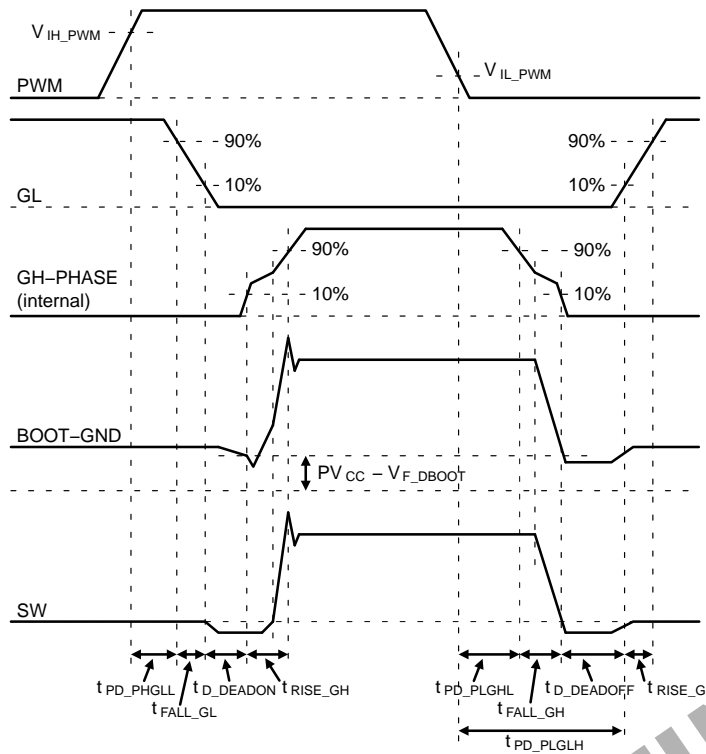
$V_{IH\_PWM}$

PWM

$V_{IL\_PWM}$

90%

90%

GL

10%

10%

90%

90%

GH–PHASE (internal)

10%

10%

BOOT–GND

$PV_{CC} – V_{F\_DBOOT}$

SW

$t_{PD\_PHGLL}$

$t_{FALL\_GL}$

$t_{D\_DEADON}$

$t_{RISE\_GH}$

$t_{PD\_PLGHL}$

$t_{FALL\_GH}$

$t_{D\_DEADOFF}$

$t_{RISE\_G}$

$t_{PD\_PLGLH}$